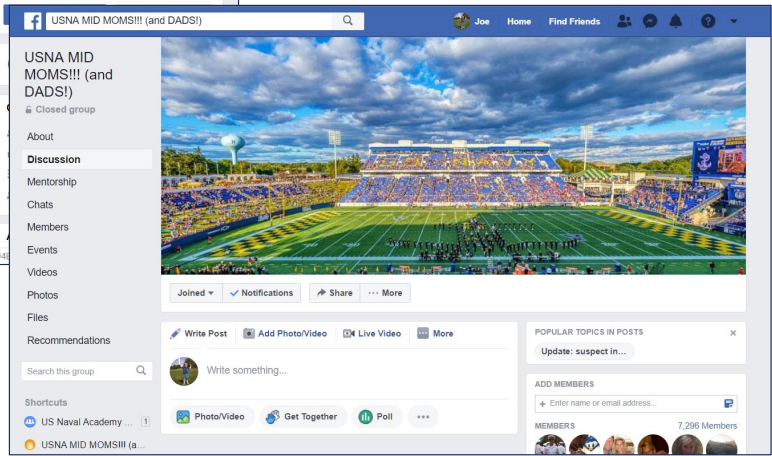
USNA MID MOMS!!! (and DADS!)

Joe Home Find Friends

USNA MID MOMS!!! (and DADS!)
Closed group

About
Discussion
Mentorship
Chats
Members
Events
Videos
Photos
Files
Recommendations

Search this group

Shortcuts
US Naval Academy ... 1
USNA MID MOMS!!! (a...

Joined ▾ ✓ Notifications ➦ Share ··· More

Write Post Add Photo/Video Live Video More

Write something...

Photo/Video Get Together Poll •••

POPULAR TOPICS IN POSTS ×
Update: suspect in...

ADD MEMBERS
+ Enter name or email address...

MEMBERS 7,296 Members